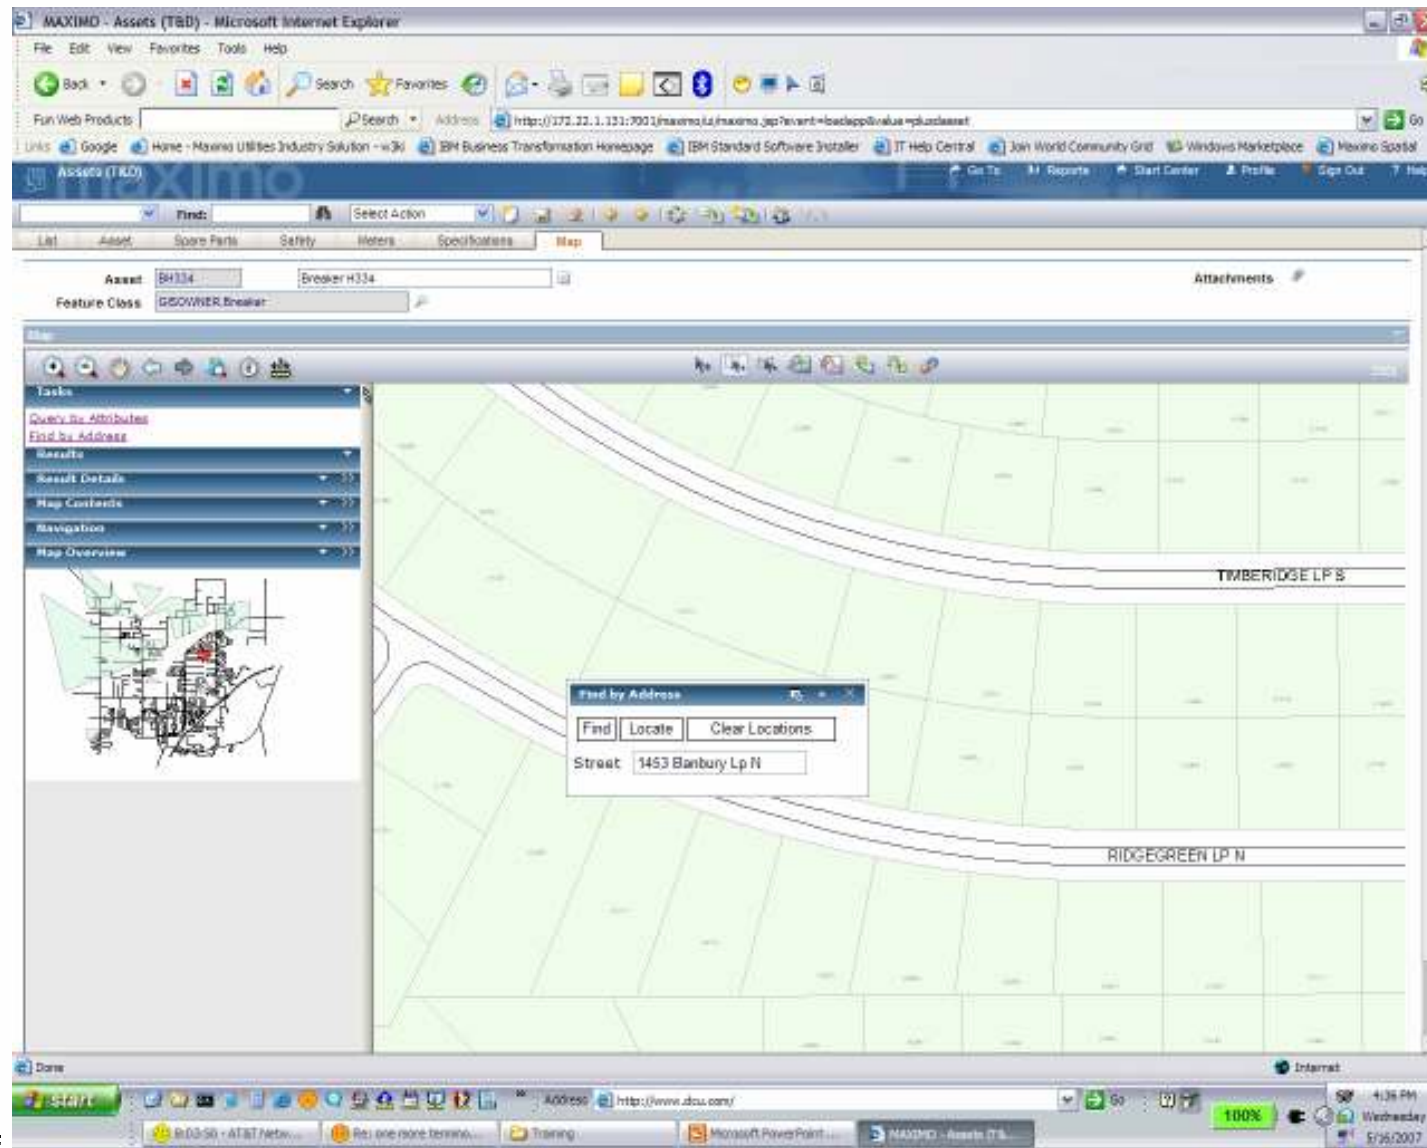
MAXIMO - Assets (T&D) - Microsoft Internet Explorer

File Edit View Favorites Tools Help

Back Search Favorites

Fun Web Products Search Address http://172.22.1.131:7001/maximo/ui/maximo.jsp?event=loadapp&value=plusdasset Go

Links Google Home - Maximo Utilities Industry Solution - w3ki IBM Business Transformation Homepage IBM Standard Software Installer IT Help Central Join World Community Grid Windows Marketplace Maximo Spatial

Assets (T&D) maximo

Go To Reports Start Center Profile Sign Out Help

Find: Select Action

List Asset Spare Parts Safety Meters Specifications Map

Asset BH334 Breaker H334

Feature Class GISOWNER.Breaker

Attachments

Map

Tasks

Query by Attributes
Find by Address

Results

Result Details

Map Contents

Navigation

Map Overview

TIMBERIDGE LP S

Find by Address

Find Locate Clear Locations

Street 1453 Banbury Lp N

RIDGEGREEN LP N

Done

Internet

start

Address http://www.dcu.com/ Go

100%

4:36 PM Wednesday 5/16/2007

8:03:50 - AT&T Netw... Re: one more termino... Training Microsoft PowerPoint ... MAXIMO - Assets (T&...